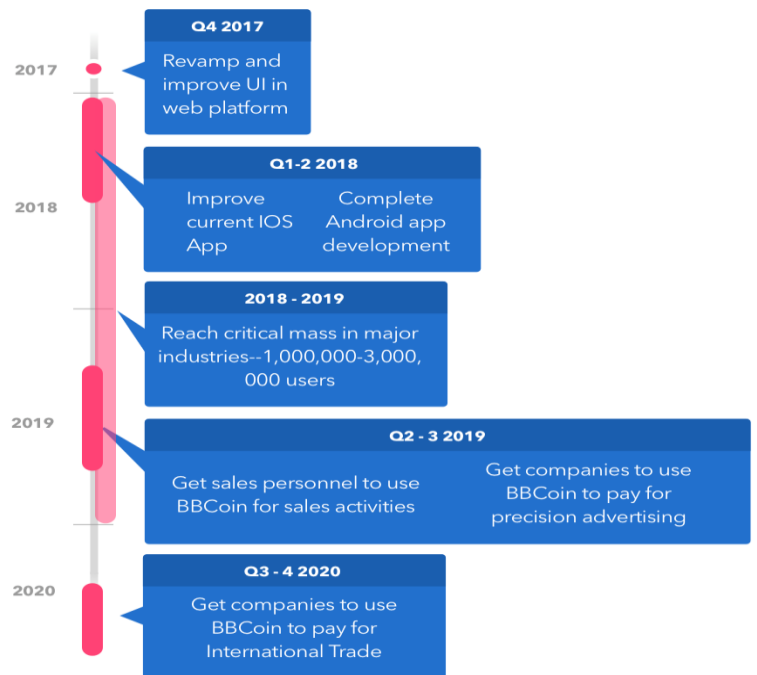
2017

Q4 2017

Revamp and improve UI in web platform

2018

Q1-2 2018

Improve current IOS App

Complete Android app development

2018 - 2019

Reach critical mass in major industries--1,000,000-3,000,000 users

2019

Q2 - 3 2019

Get sales personnel to use BBCoin for sales activities

Get companies to use BBCoin to pay for precision advertising

2020

Q3 - 4 2020

Get companies to use BBCoin to pay for International Trade